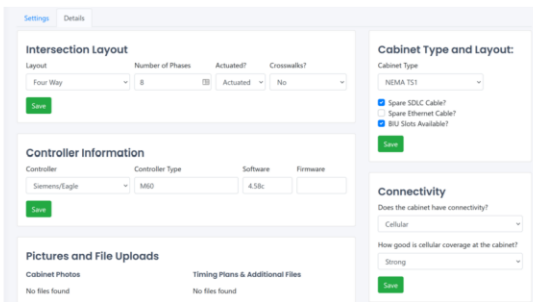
Settings Details

Intersection Layout

Layout
Four Way

Number of Phases
8

Actuated?
Actuated

Crosswalks?
No

Save

Controller Information

Controller
Siemens/Eagle

Controller Type
M60

Software
4.58c

Firmware

Save

Pictures and File Uploads

Cabinet Photos
No files found

Timing Plans & Additional Files
No files found

Cabinet Type and Layout:

Cabinet Type
NEMA TS1

Spare SDLC Cable?
Spare Ethernet Cable?
BIU Slots Available?

Save

Connectivity

Does the cabinet have connectivity?
Cellular

How good is cellular coverage at the cabinet?
Strong

Save